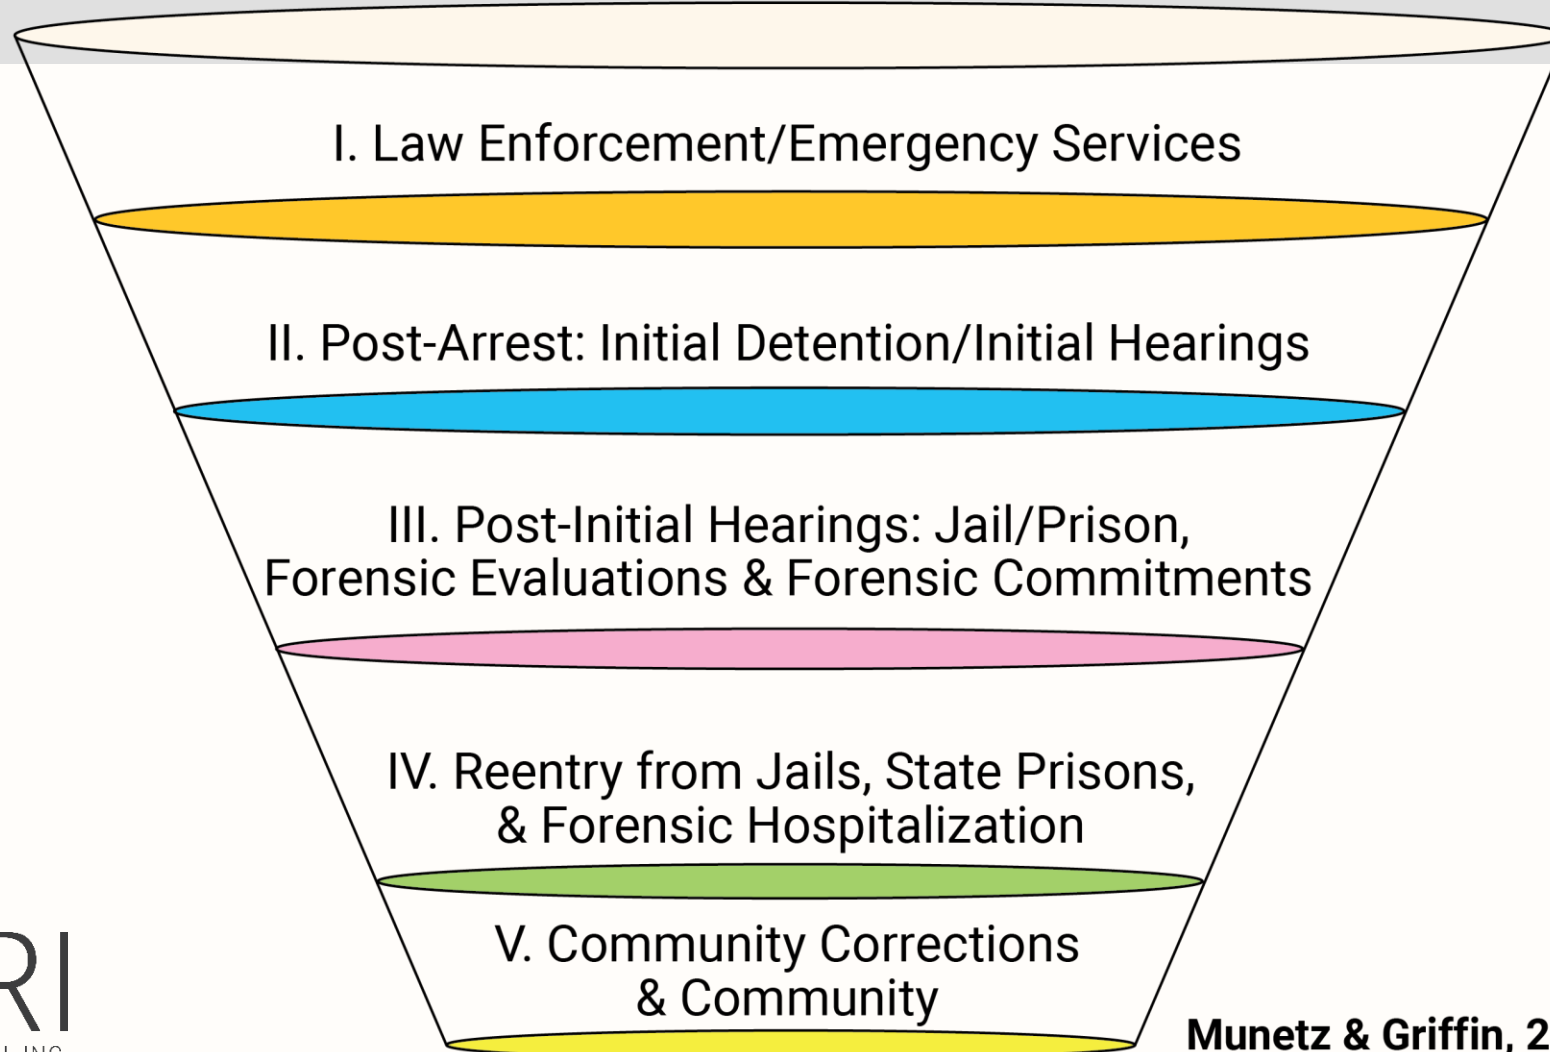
I. Law Enforcement/Emergency Services

II. Post-Arrest: Initial Detention/Initial Hearings

III. Post-Initial Hearings: Jail/Prison, Forensic Evaluations & Forensic Commitments

IV. Reentry from Jails, State Prisons, & Forensic Hospitalization

V. Community Corrections & Community

RI

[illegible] INC

Munetz & Griffin, 2